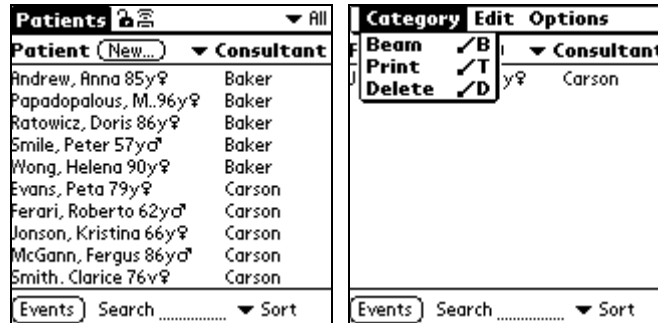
Patients ▾ All

Patient (New...) ▾ Consultant

| | |
|---|---|
| Andrew, Anna 85y♀ | Baker |
| Papadopalous, M..96y♀ | Baker |
| Ratowicz, Doris 86y♀ | Baker |
| Smile, Peter 57y♂ | Baker |
| Wong, Helena 90y♀ | Baker |
| Evans, Peta 79y♀ | Carson |
| Ferari, Roberto 62y♂ | Carson |
| Jonson, Kristina 66y♀ | Carson |
| McGann, Fergus 86y♂ | Carson |
| Smith. Clarice 76y♀ | Carson |

(Events) Search ▾ Sort

Category Edit Options

Beam ⁄B
Print ⁄T
Delete ⁄D

▾ Consultant

y♀ Carson

(Events) Search ▾ Sort